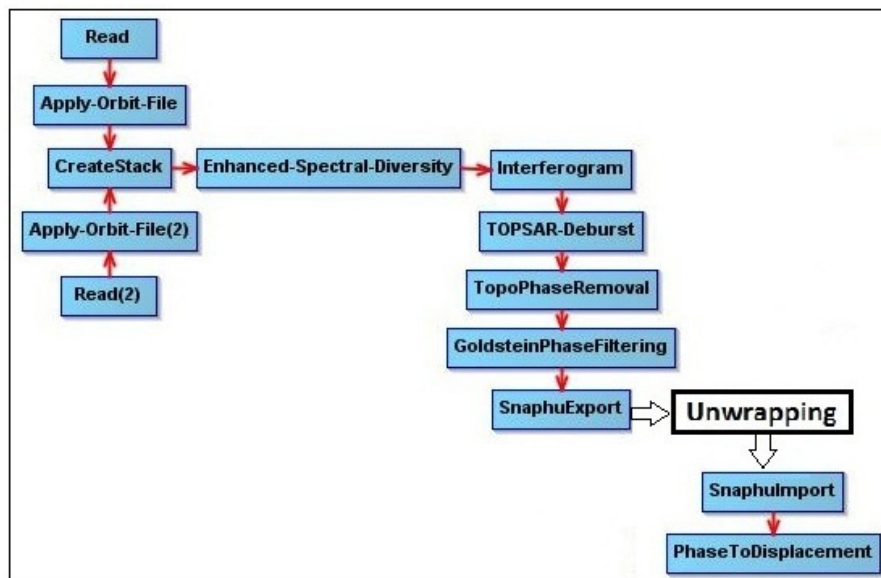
Read

Apply-Orbit-File

CreateStack

Enhanced-Spectral-Diversity

Interferogram

Apply-Orbit-File(2)

Read(2)

TOPSAR-Deburst

TopoPhaseRemoval

GoldsteinPhaseFiltering

SnaphuExport

Unwrapping

SnaphuImport

PhaseToDisplacement